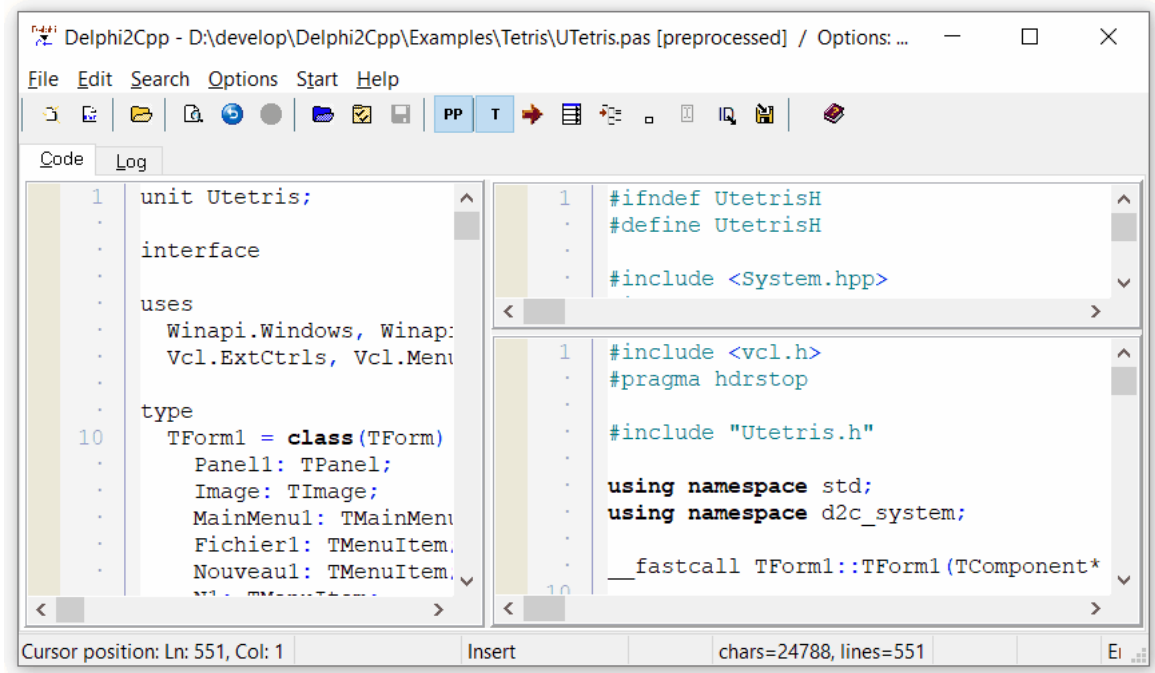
Delphi2Cpp - D:\develop\Delphi2Cpp\Examples\Tetris\UTetris.pas [preprocessed] / Options: ...

File Edit Search Options Start Help

PP T

Code Log

1 unit Utetris;

interface

uses
  Winapi.Windows, Winap
  Vcl.ExtCtrls, Vcl.Menu

type
10  TForm1 = class(TForm)
    Panel1: TPanel;
    Image: TImage;
    MainMenu1: TMainMenu
    Fichier1: TMenuItem
    Nouveau1: TMenuItem

1 #ifndef UtetrisH
#define UtetrisH

#include <System.hpp>

1 #include <vcl.h>
#pragma hdrstop

#include "Utetris.h"

using namespace std;
using namespace d2c_system;

__fastcall TForm1::TForm1(TComponent*

Cursor position: Ln: 551, Col: 1 Insert chars=24788, lines=551 E